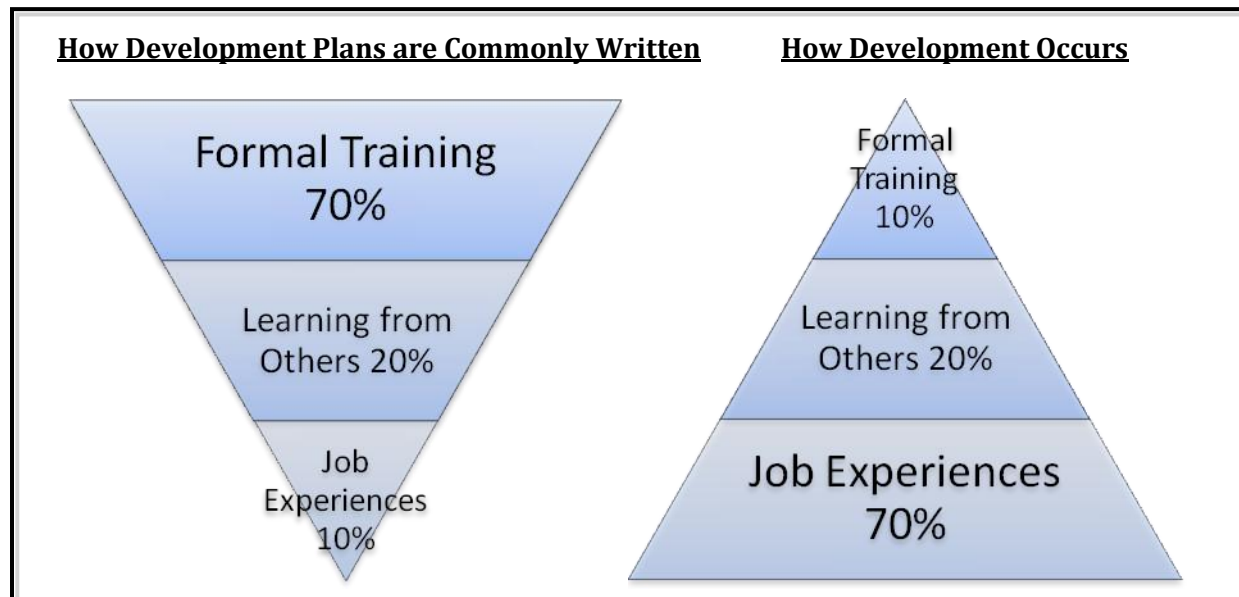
How Development Plans are Commonly Written

Formal Training 70%

Learning from Others 20%

Job Experiences 10%

How Development Occurs

Formal Training 10%

Learning from Others 20%

Job Experiences 70%